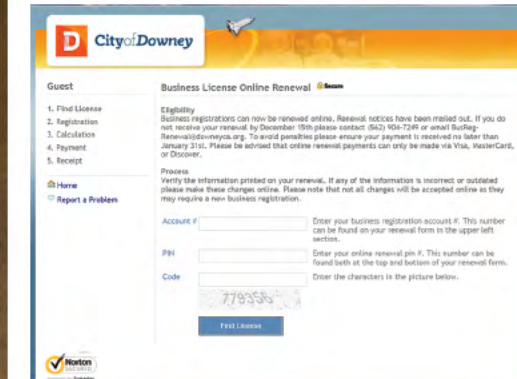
D CityofDowney

Guest

1. Find License
2. Registration
3. Calculation
4. Payment
5. Receipt

Home
Report a Problem

Business License Online Renewal Secure

Eligibility
Business registrations can now be renewed online. Renewal notices have been mailed out. If you do not receive your renewal by December 15th please contact (562) 904-7249 or email BusReg-Renewal@downeyca.org. To avoid penalties please ensure your payment is received no later than January 31st. Please be advised that online renewal payments can only be made via Visa, MasterCard, or Discover.

Process
Verify the information printed on your renewal. If any of the information is incorrect or outdated please make these changes online. Please note that not all changes will be accepted online as they may require a new business registration.

Account # Enter your business registration account #. This number can be found on your renewal form in the upper left section.

PIN Enter your online renewal pin #. This number can be found both at the top and bottom of your renewal form.

Code Enter the characters in the picture below.

779356

Find License

Norton SECURED